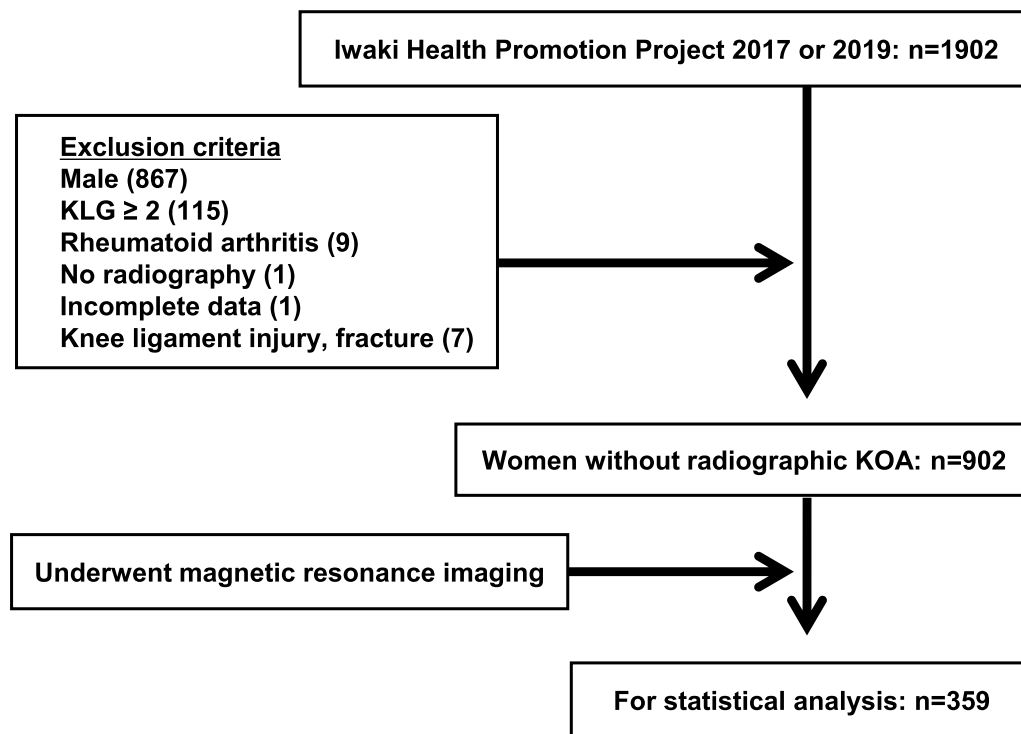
Iwaki Health Promotion Project 2017 or 2019: n=1902

Exclusion criteria
Male (867)
KLG ≥ 2 (115)
Rheumatoid arthritis (9)
No radiography (1)
Incomplete data (1)
Knee ligament injury, fracture (7)

Women without radiographic KOA: n=902

Underwent magnetic resonance imaging

For statistical analysis: n=359